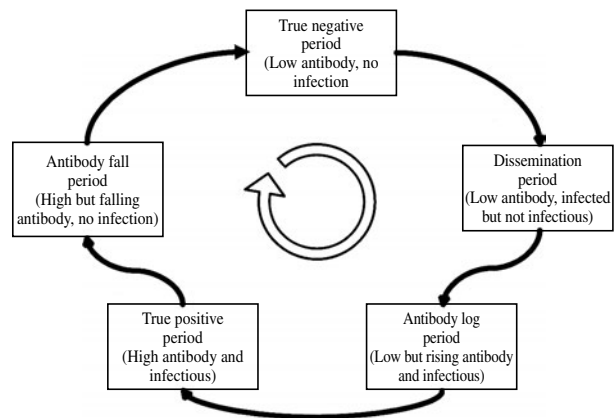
True negative period
(Low antibody, no infection

Dissemination period
(Low antibody, infected but not infectious)

Antibody log period
(Low but rising antibody and infectious)

True positive period
(High antibody and infectious)

Antibody fall period
(High but falling antibody, no infection)